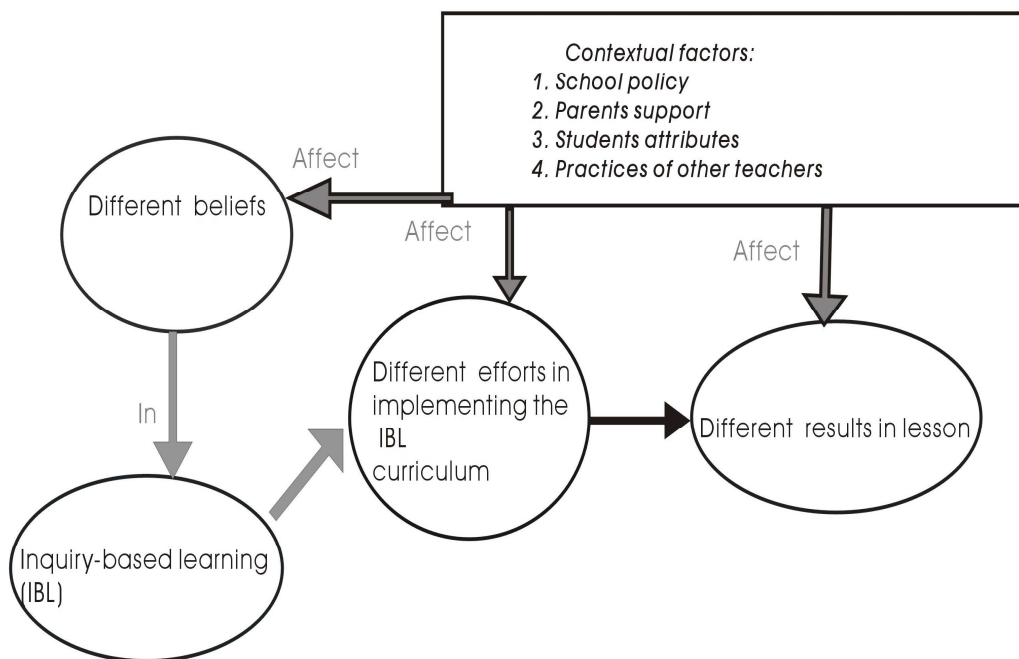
Contextual factors:
1. School policy
2. Parents support
3. Students attributes
4. Practices of other teachers

Affect

Different beliefs

Affect

Affect

In

Different efforts in implementing the IBL curriculum

Different results in lesson

Inquiry-based learning (IBL)